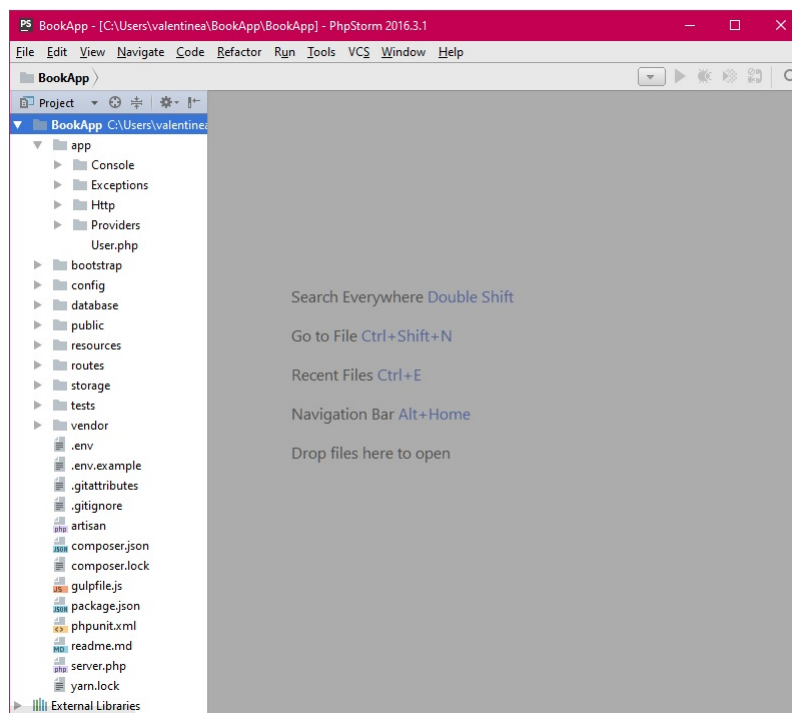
PS BookApp - [C:\Users\valentinea\BookApp\BookApp] - PhpStorm 2016.3.1

File Edit View Navigate Code Refactor Run Tools VCS Window Help

BookApp

Project

BookApp C:\Users\valentinea

app

Console

Exceptions

Http

Providers

User.php

bootstrap

config

database

public

resources

routes

storage

tests

vendor

.env

.env.example

.gitattributes

.gitignore

artisan

composer.json

composer.lock

gulpfile.js

package.json

phpunit.xml

readme.md

server.php

yarn.lock

External Libraries

Search Everywhere Double Shift

Go to File Ctrl+Shift+N

Recent Files Ctrl+E

Navigation Bar Alt+Home

Drop files here to open